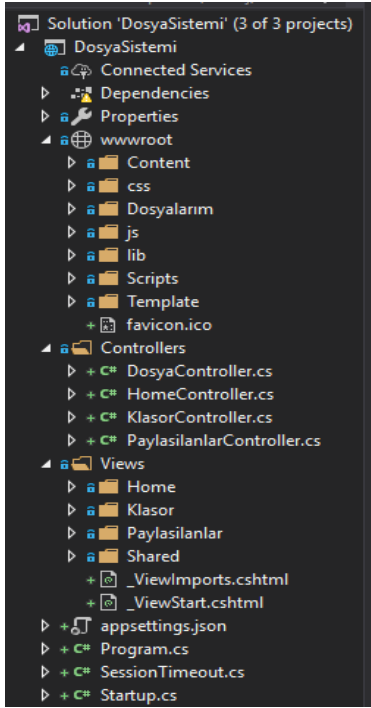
Solution 'DosyaSistemi' (3 of 3 projects)
DosyaSistemi
Connected Services
Dependencies
Properties
wwwroot
Content
css
Dosyalarım
js
lib
Scripts
Template
favicon.ico
Controllers
C# DosyaController.cs
C# HomeController.cs
C# KlasorController.cs
C# PaylasilanlarController.cs
Views
Home
Klasor
Paylasilanlar
Shared
_ViewImports.cshtml
_ViewStart.cshtml
appsettings.json
C# Program.cs
C# SessionTimeout.cs
C# Startup.cs